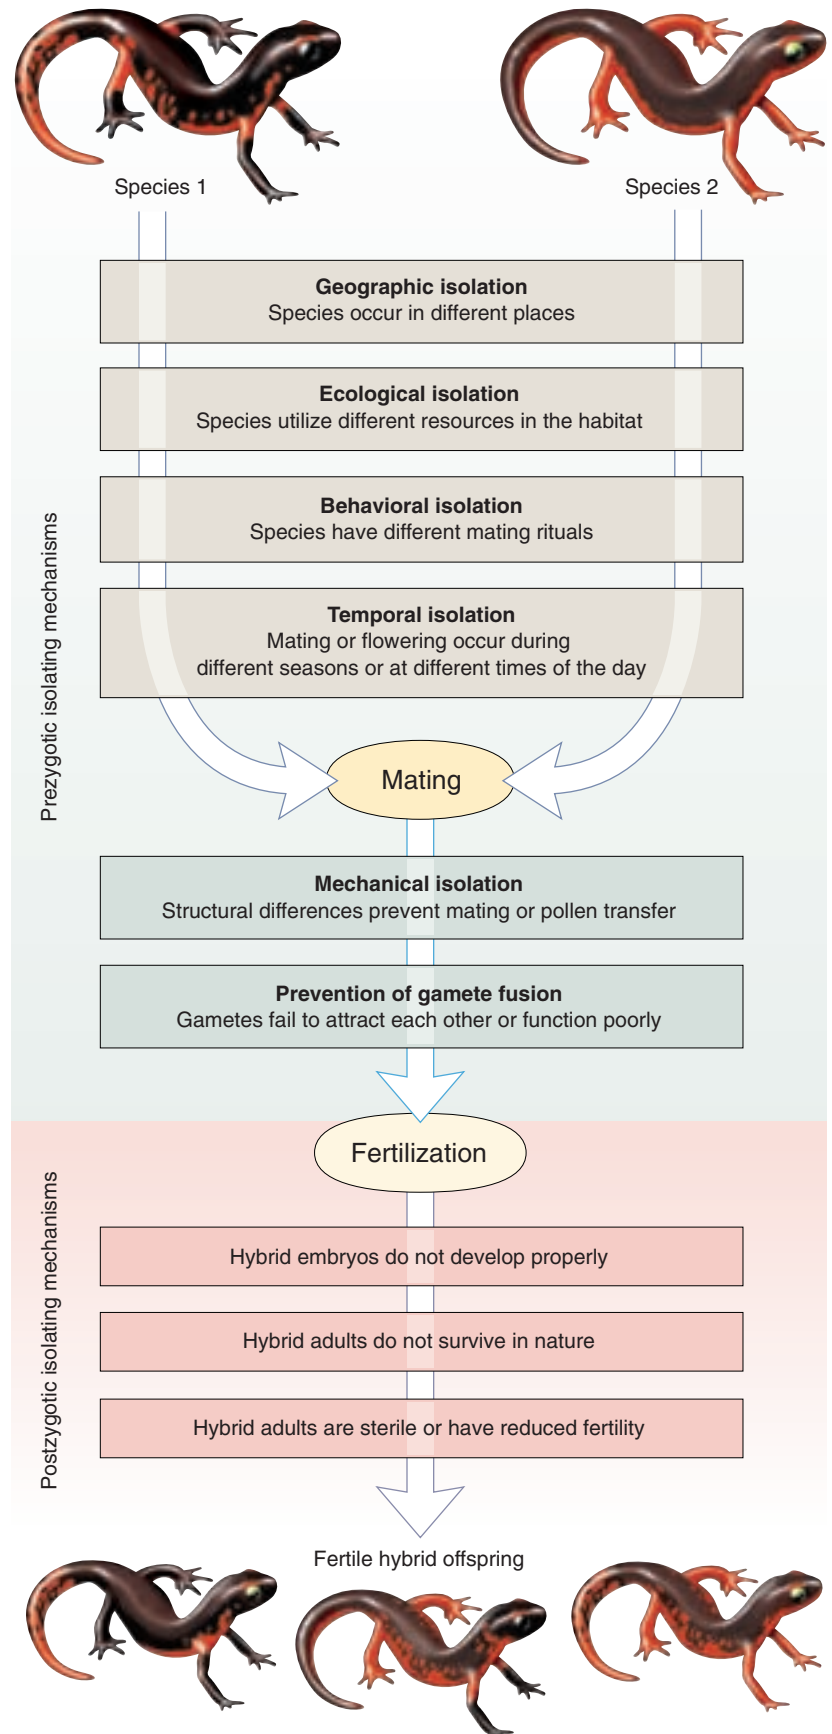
Species 1

Species 2

Prezygotic isolating mechanisms

Geographic isolation
Species occur in different places

Ecological isolation
Species utilize different resources in the habitat

Behavioral isolation
Species have different mating rituals

Temporal isolation
Mating or flowering occur during different seasons or at different times of the day

Mating

Mechanical isolation
Structural differences prevent mating or pollen transfer

Prevention of gamete fusion
Gametes fail to attract each other or function poorly

Postzygotic isolating mechanisms

Fertilization

Hybrid embryos do not develop properly

Hybrid adults do not survive in nature

Hybrid adults are sterile or have reduced fertility

Fertile hybrid offspring